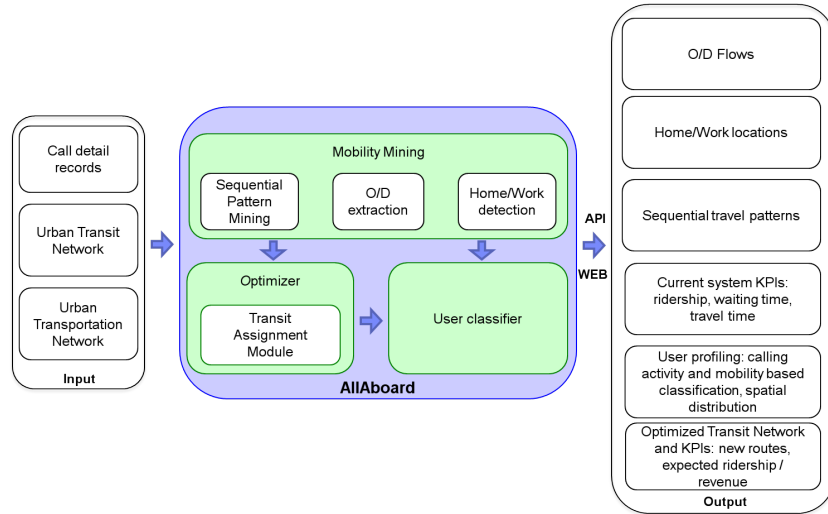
Call detail records

Urban Transit Network

Urban Transportation Network

Input

Mobility Mining

Sequential Pattern Mining

O/D extraction

Home/Work detection

Optimizer

Transit Assignment Module

User classifier

AllAboard

API

WEB

O/D Flows

Home/Work locations

Sequential travel patterns

Current system KPIs: ridership, waiting time, travel time

User profiling: calling activity and mobility based classification, spatial distribution

Optimized Transit Network and KPIs: new routes, expected ridership / revenue

Output